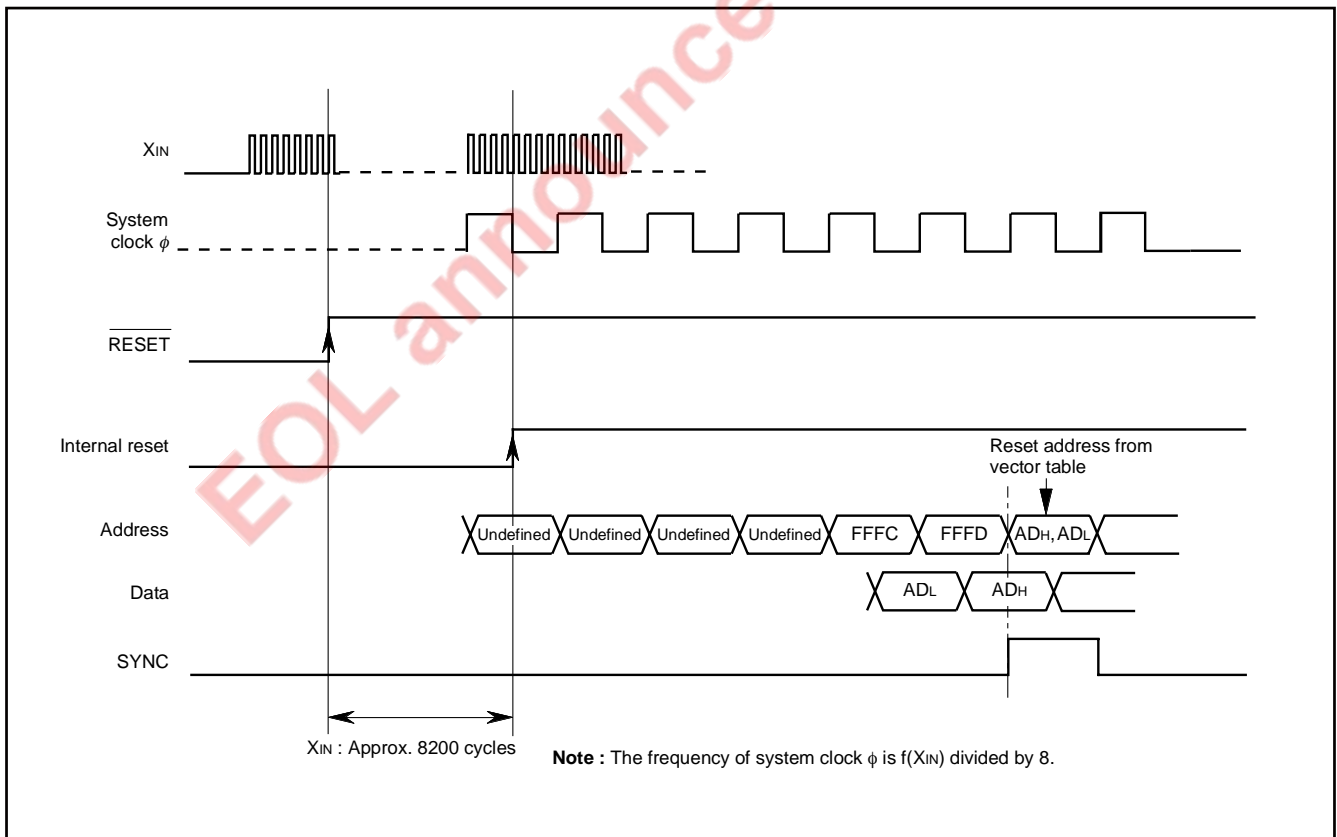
EOL announce

$X_{IN}$

System clock $\phi$

$\overline{RESET}$

Internal reset

Reset address from vector table

Address

Undefined Undefined Undefined Undefined FFFC FFFD $AD_H$, $AD_L$

Data

$AD_L$ $AD_H$

SYNC

$X_{IN}$ : Approx. 8200 cycles

**Note :** The frequency of system clock $\phi$ is f($X_{IN}$) divided by 8.